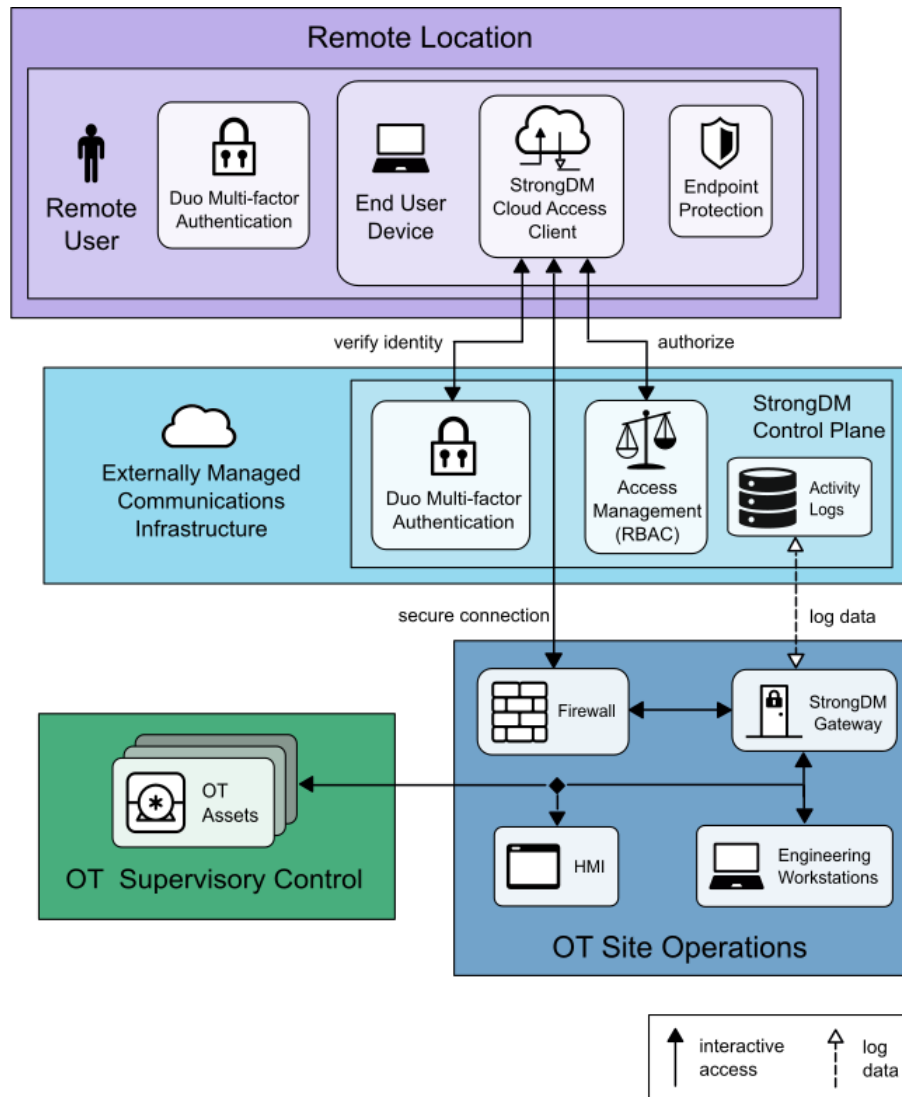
Remote Location

Remote User

Duo Multi-factor Authentication

End User Device

StrongDM Cloud Access Client

Endpoint Protection

verify identity

authorize

Externally Managed Communications Infrastructure

Duo Multi-factor Authentication

Access Management (RBAC)

StrongDM Control Plane

Activity Logs

secure connection

log data

Firewall

StrongDM Gateway

OT Assets

OT Supervisory Control

HMI

Engineering Workstations

OT Site Operations

interactive access

log data